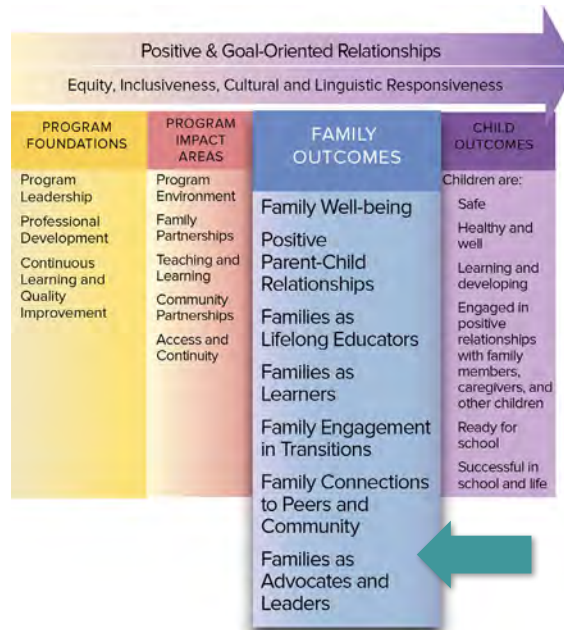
Positive & Goal-Oriented Relationships

Equity, Inclusiveness, Cultural and Linguistic Responsiveness

PROGRAM FOUNDATIONS

Program Leadership

Professional Development

Continuous Learning and Quality Improvement

PROGRAM IMPACT AREAS

Program Environment

Family Partnerships

Teaching and Learning

Community Partnerships

Access and Continuity

FAMILY OUTCOMES

Family Well-being

Positive Parent-Child Relationships

Families as Lifelong Educators

Families as Learners

Family Engagement in Transitions

Family Connections to Peers and Community

Families as Advocates and Leaders

CHILD OUTCOMES

Children are:

Safe

Healthy and well

Learning and developing

Engaged in positive relationships with family members, caregivers, and other children

Ready for school

Successful in school and life